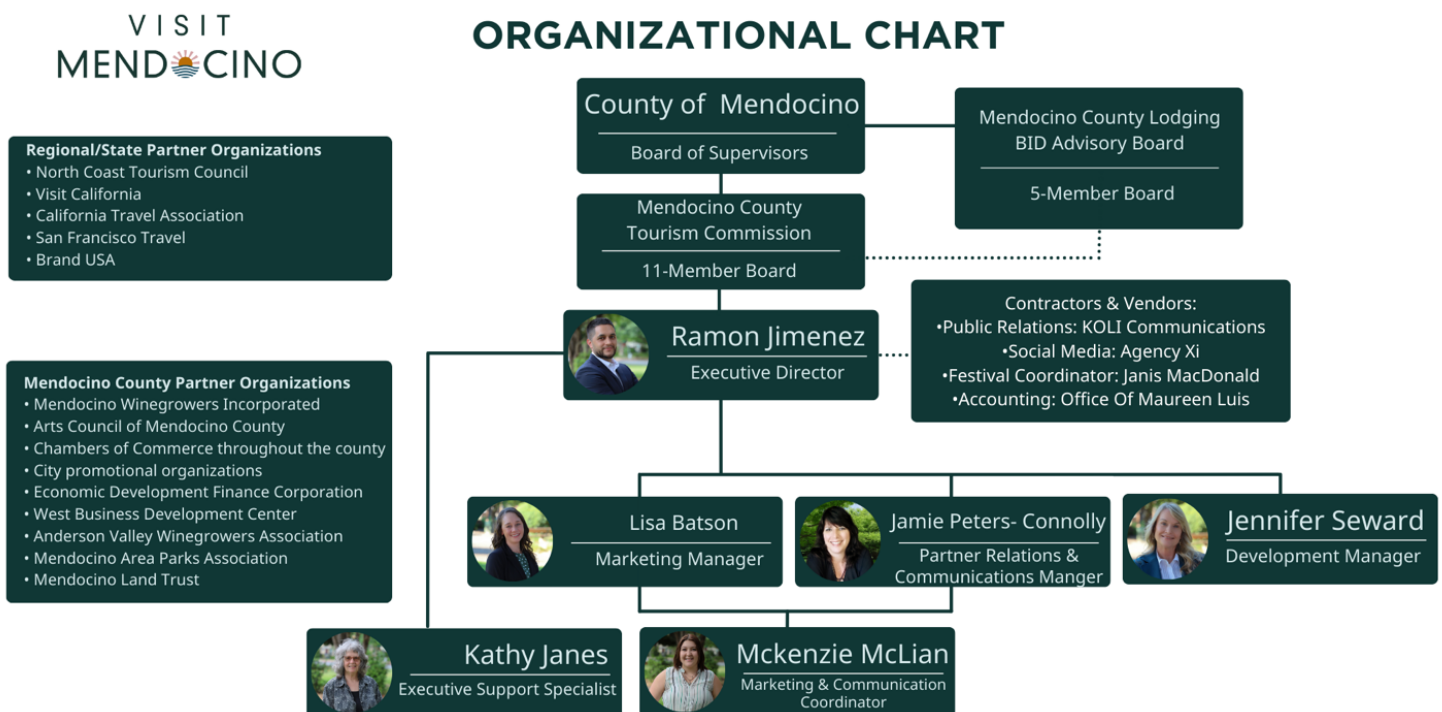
VISIT
MENDOCINO

ORGANIZATIONAL CHART

Regional/State Partner Organizations
• North Coast Tourism Council
• Visit California
• California Travel Association
• San Francisco Travel
• Brand USA

Mendocino County Partner Organizations
• Mendocino Winegrowers Incorporated
• Arts Council of Mendocino County
• Chambers of Commerce throughout the county
• City promotional organizations
• Economic Development Finance Corporation
• West Business Development Center
• Anderson Valley Winegrowers Association
• Mendocino Area Parks Association
• Mendocino Land Trust

County of Mendocino
Board of Supervisors

Mendocino County Lodging BID Advisory Board
5-Member Board

Mendocino County Tourism Commission
11-Member Board

Ramon Jimenez
Executive Director

Contractors & Vendors:
•Public Relations: KOLI Communications
•Social Media: Agency Xi
•Festival Coordinator: Janis MacDonald
•Accounting: Office Of Maureen Luis

Lisa Batson
Marketing Manager

Jamie Peters- Connolly
Partner Relations & Communications Manger

Jennifer Seward
Development Manager

Kathy Janes
Executive Support Specialist

Mckenzie McLian
Marketing & Communication Coordinator